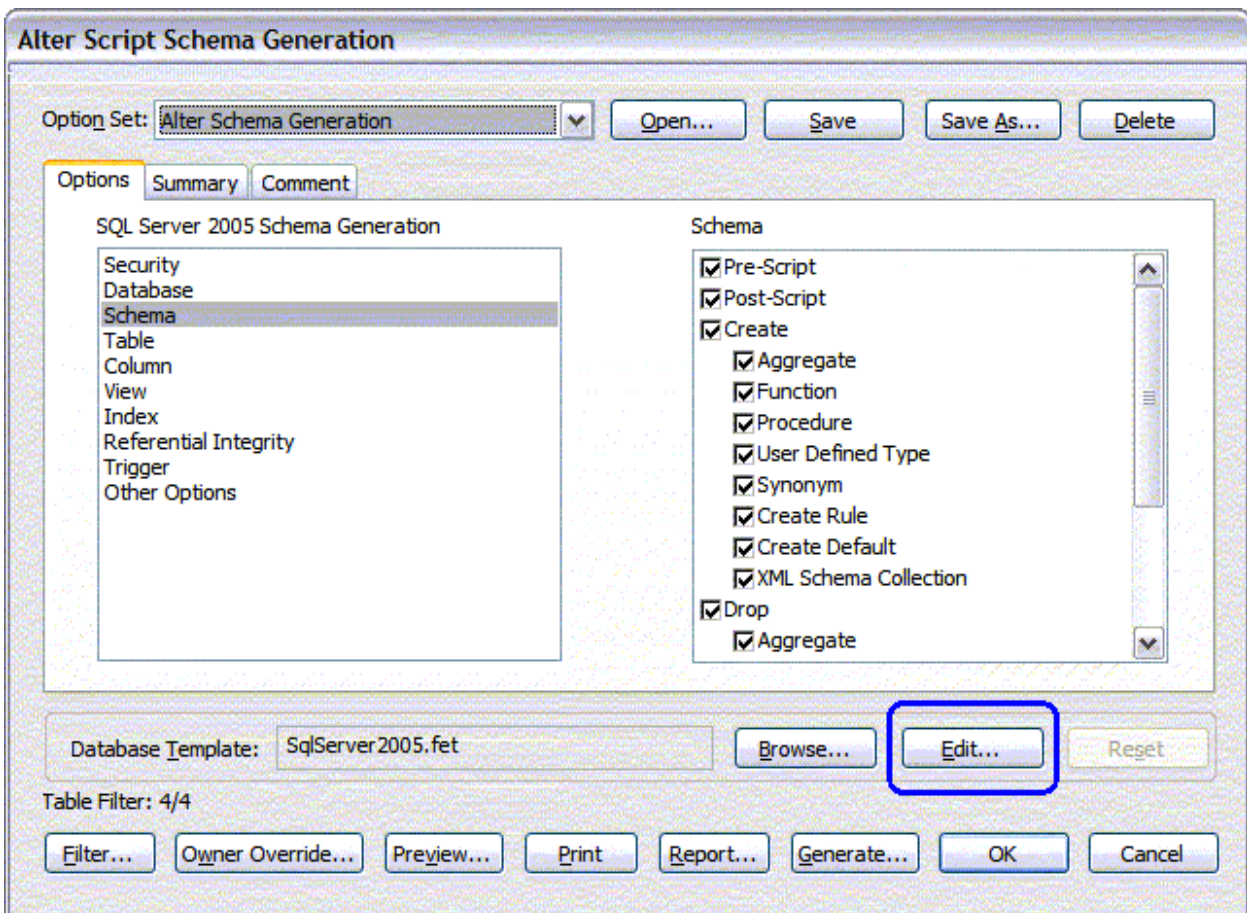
Alter Script Schema Generation

Option Set: Alter Schema Generation

Open...

Save

Save As...

Delete

Options

Summary

Comment

SQL Server 2005 Schema Generation

Security
Database
Schema
Table
Column
View
Index
Referential Integrity
Trigger
Other Options

Schema

Pre-Script
Post-Script
Create
Aggregate
Function
Procedure
User Defined Type
Synonym
Create Rule
Create Default
XML Schema Collection
Drop
Aggregate

Database Template: SqlServer2005.fet

Browse...

Edit...

Reset

Table Filter: 4/4

Filter...

Owner Override...

Preview...

Print

Report...

Generate...

OK

Cancel